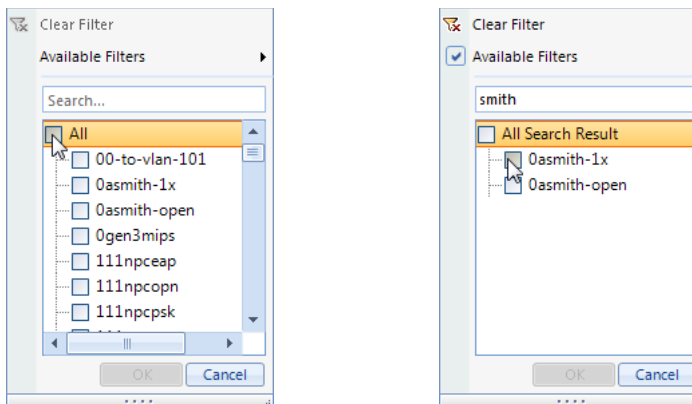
Clear Filter

Available Filters

Search...

All

00-to-vlan-101

0asmith-1x

0asmith-open

0gen3mips

111npceap

111npcopn

111npcpsk

OK

Cancel

Clear Filter

Available Filters

smith

All Search Result

0asmith-1x

0asmith-open

OK

Cancel